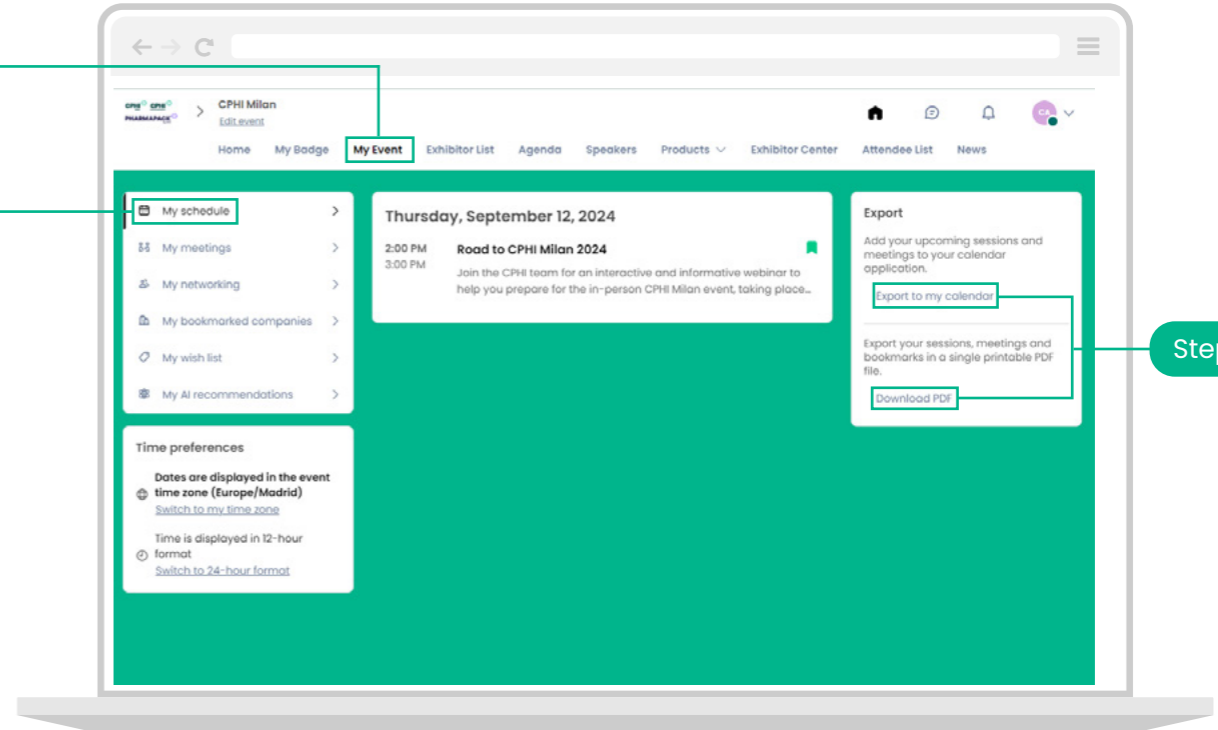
CPHI CPHI PHARMAPACK

CPHI Milan
Edit event

CA

Home My Badge My Event Exhibitor List Agenda Speakers Products Exhibitor Center Attendee List News

My schedule
My meetings
My networking
My bookmarked companies
My wish list
My AI recommendations

Time preferences

Dates are displayed in the event time zone (Europe/Madrid)
Switch to my time zone

Time is displayed in 12-hour format
Switch to 24-hour format

Thursday, September 12, 2024

2:00 PM
3:00 PM

Road to CPHI Milan 2024

Join the CPHI team for an interactive and informative webinar to help you prepare for the in-person CPHI Milan event, taking place...

Export

Add your upcoming sessions and meetings to your calendar application.

Export to my calendar

Export your sessions, meetings and bookmarks in a single printable PDF file.

Download PDF

Ste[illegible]